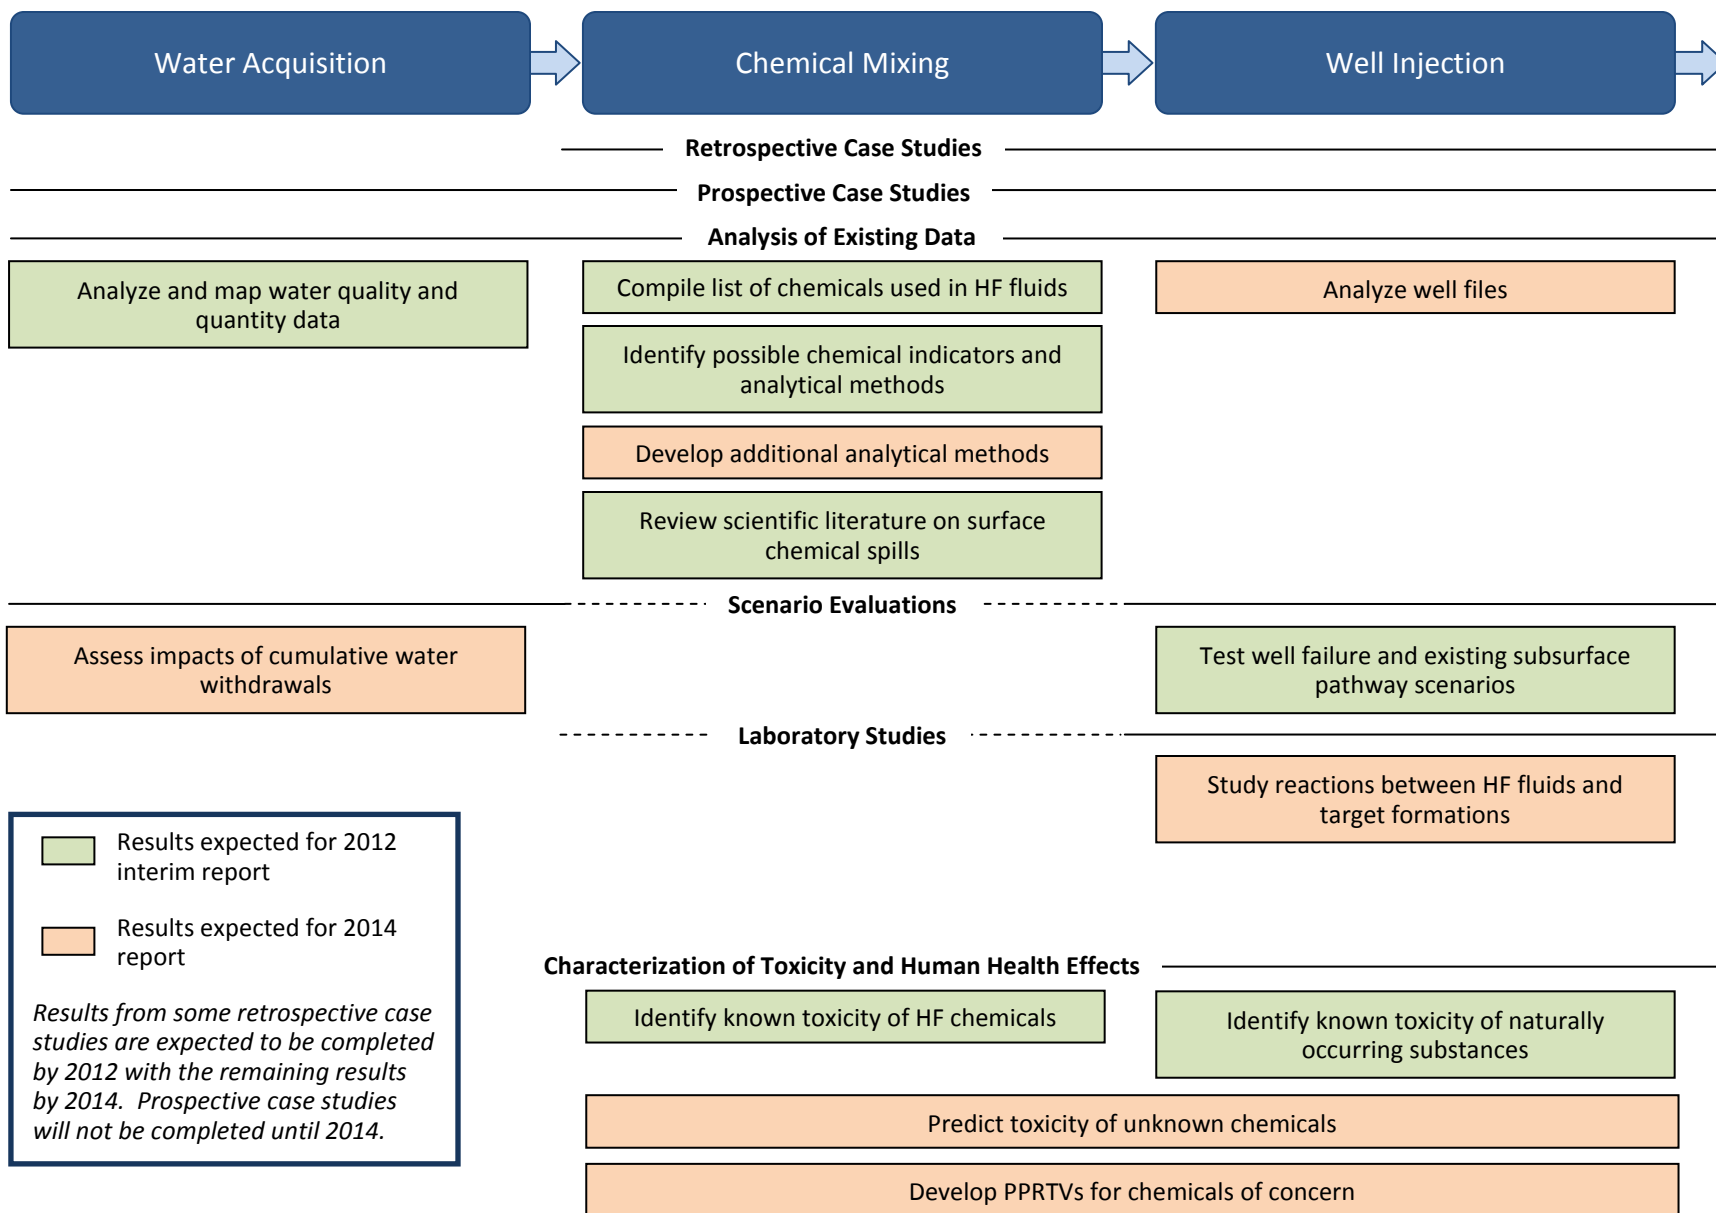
Water Acquisition

Chemical Mixing

Well Injection

Retrospective Case Studies

Prospective Case Studies

Analysis of Existing Data

Analyze and map water quality and quantity data

Compile list of chemicals used in HF fluids

Analyze well files

Identify possible chemical indicators and analytical methods

Develop additional analytical methods

Review scientific literature on surface chemical spills

Scenario Evaluations

Assess impacts of cumulative water withdrawals

Test well failure and existing subsurface pathway scenarios

Laboratory Studies

Study reactions between HF fluids and target formations

Results expected for 2012 interim report

Results expected for 2014 report

Results from some retrospective case studies are expected to be completed by 2012 with the remaining results by 2014. Prospective case studies will not be completed until 2014.

Characterization of Toxicity and Human Health Effects

Identify known toxicity of HF chemicals

Identify known toxicity of naturally occurring substances

Predict toxicity of unknown chemicals

Develop PPRTVs for chemicals of concern